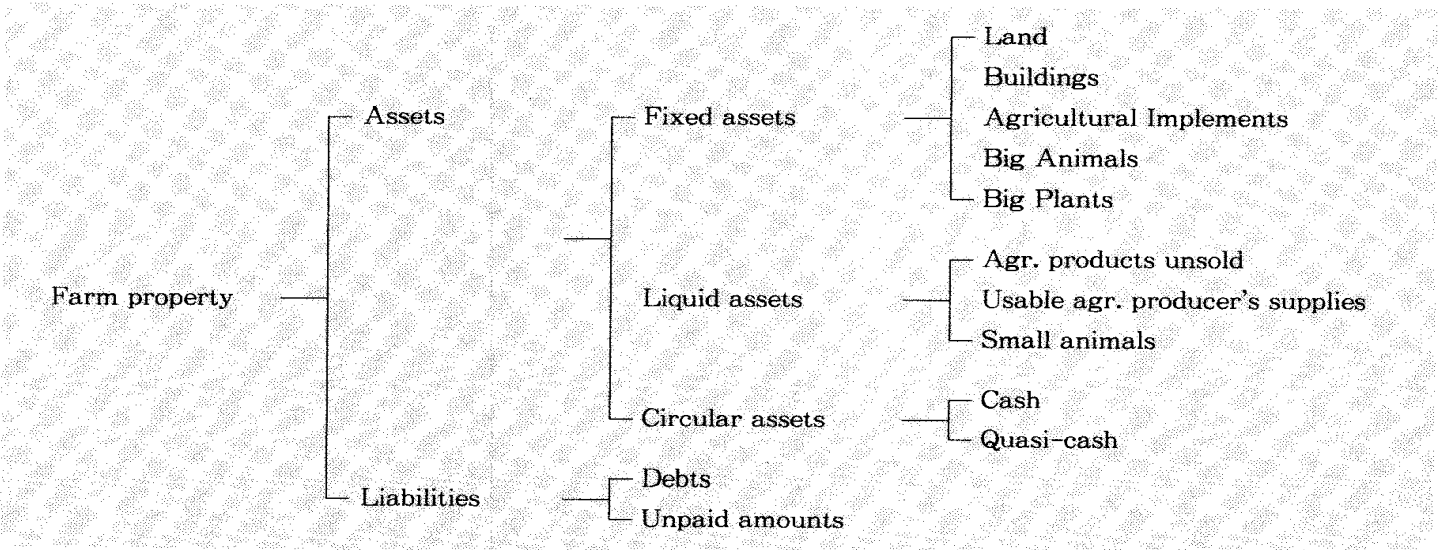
Farm property

Assets

Fixed assets

Land
Buildings
Agricultural Implements
Big Animals
Big Plants

Liquid assets

Agr. products unsold
Usable agr. producer's supplies
Small animals

Circular assets

Cash
Quasi-cash

Liabilities

Debts
Unpaid amounts